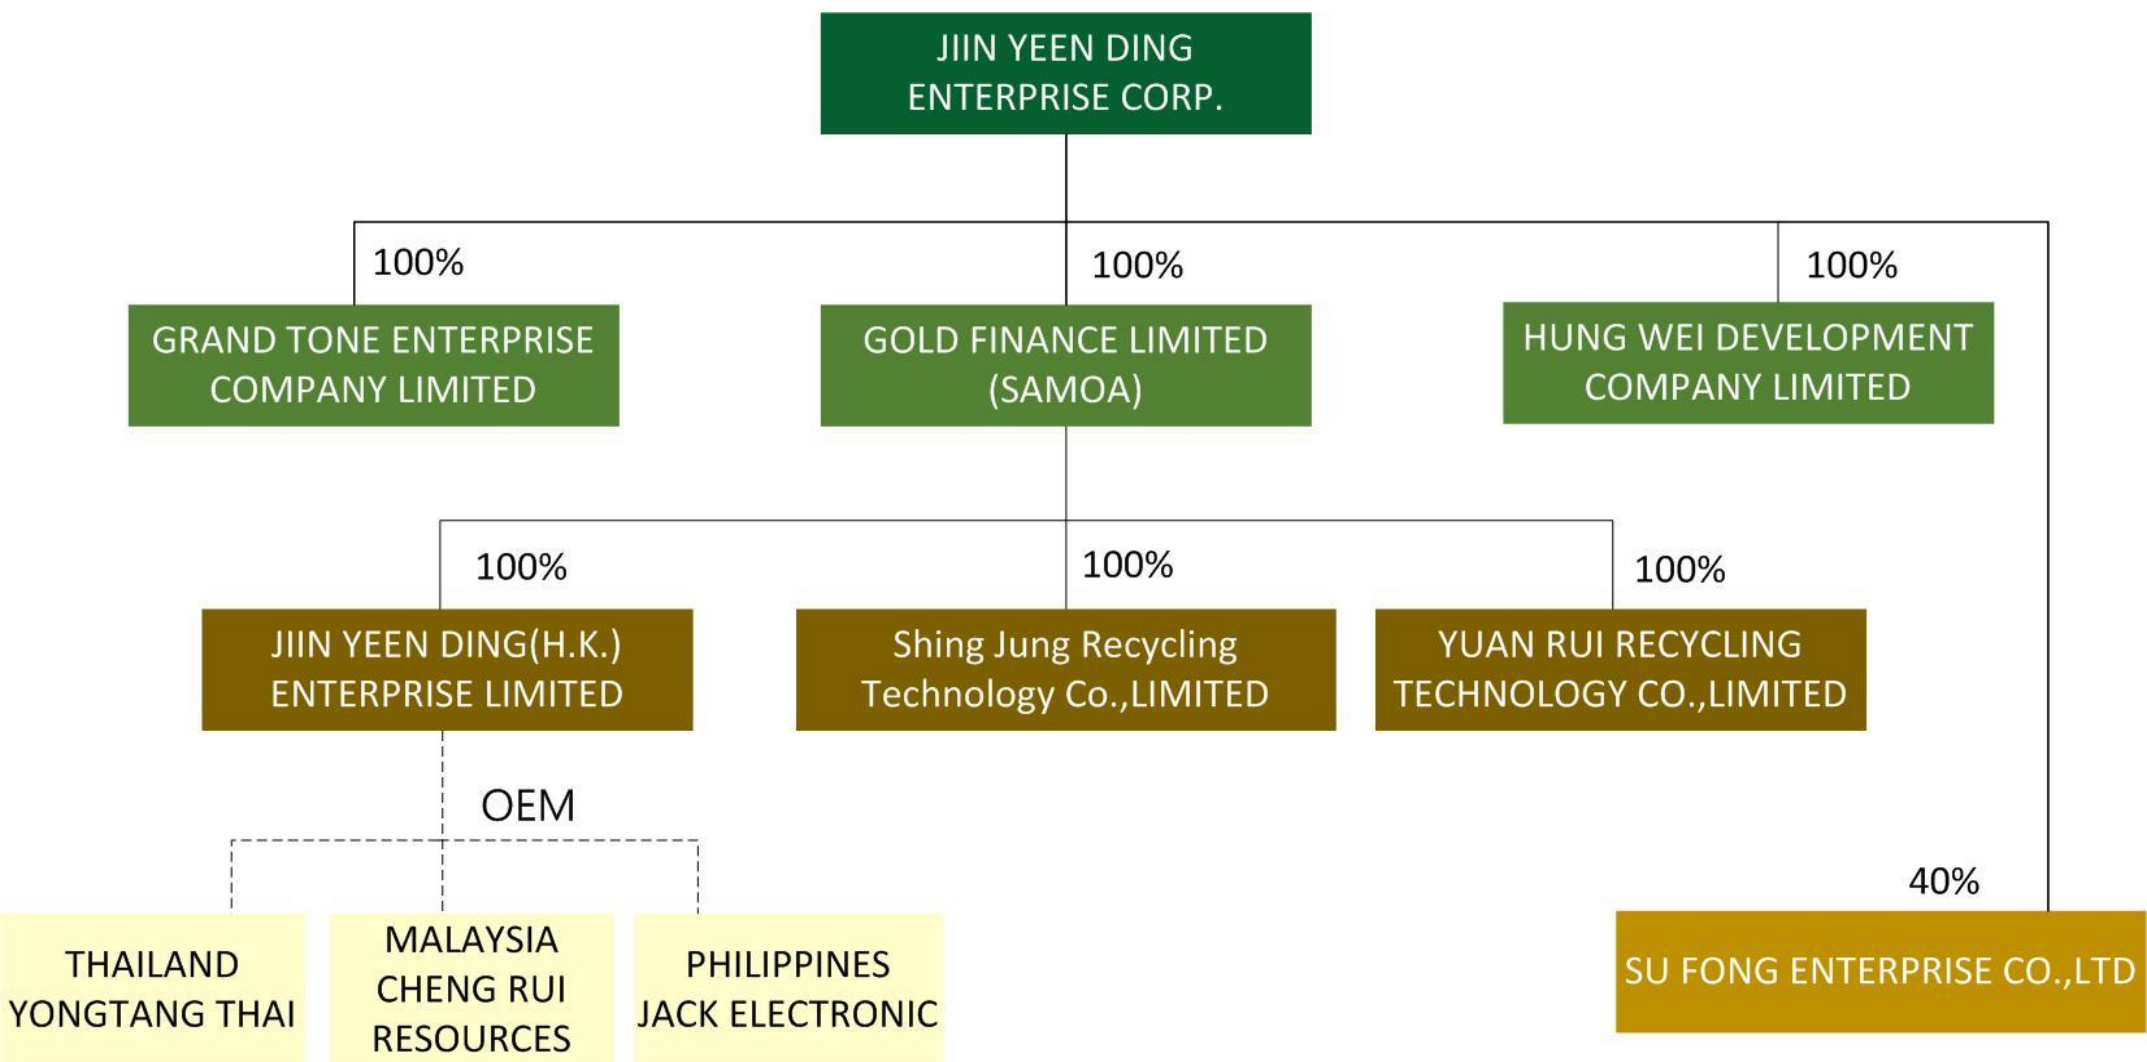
JIIN YEEN DING ENTERPRISE CORP.

100%

GRAND TONE ENTERPRISE COMPANY LIMITED

100%

GOLD FINANCE LIMITED (SAMOA)

100%

HUNG WEI DEVELOPMENT COMPANY LIMITED

100%

JIIN YEEN DING(H.K.) ENTERPRISE LIMITED

100%

Shing Jung Recycling Technology Co.,LIMITED

100%

YUAN RUI RECYCLING TECHNOLOGY CO.,LIMITED

OEM

THAILAND YONGTANG THAI

MALAYSIA CHENG RUI RESOURCES

PHILIPPINES JACK ELECTRONIC

40%

SU FONG ENTERPRISE CO.,LTD